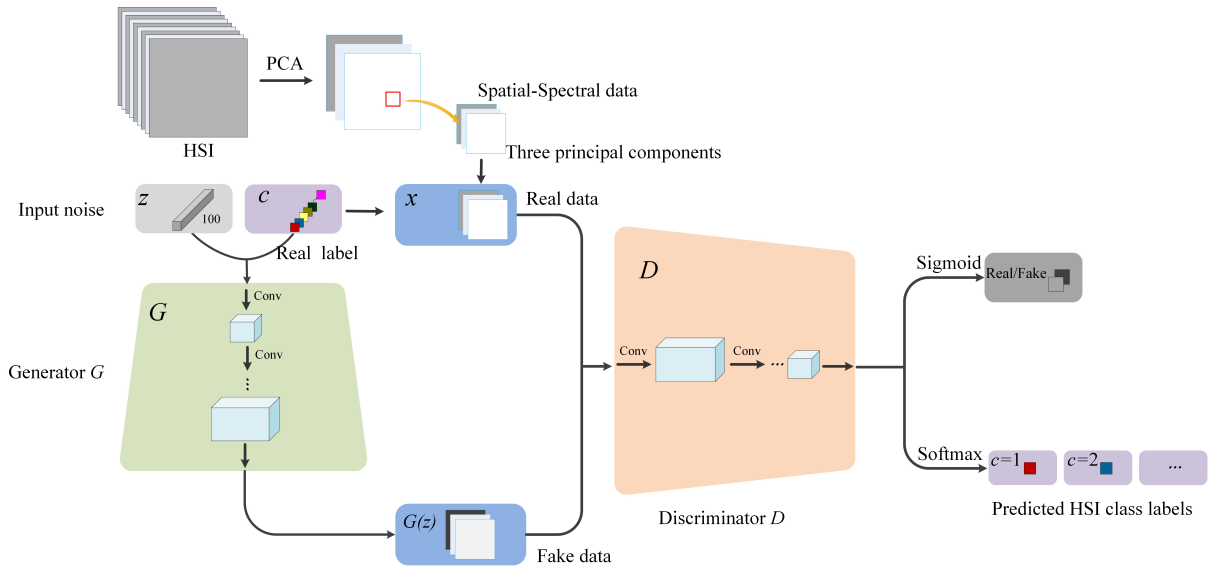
HSI

PCA

Spatial-Spectral data

Three principal components

Input noise

$z$

100

$c$

Real label

$x$

Real data

$G$

Conv

Conv

⋮

Generator $G$

$G(z)$

Fake data

$D$

Conv

Conv

...

Discriminator $D$

Sigmoid

Real/Fake

Softmax

$c=1$

$c=2$

...

Predicted HSI class labels